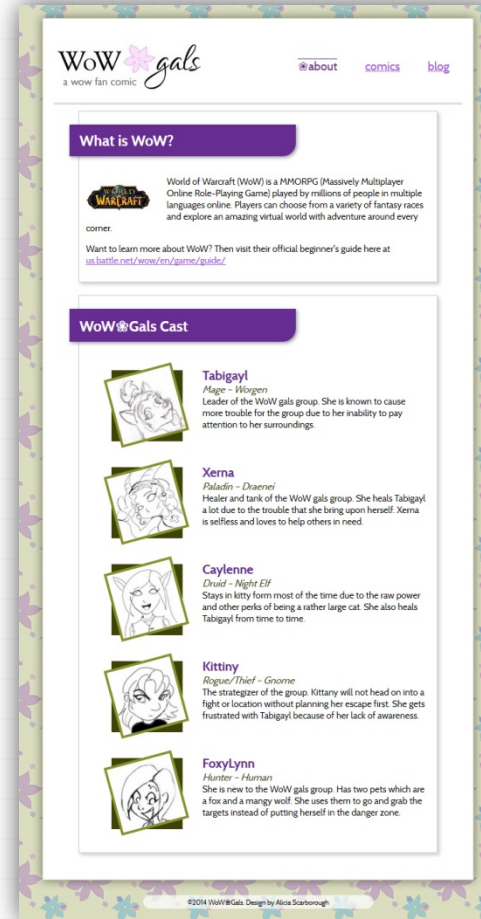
WoW gals
a wow fan comic

❀about comics blog

What is WoW?

WORLD OF WARCRAFT

World of Warcraft (WoW) is a MMORPG (Massively Multiplayer Online Role-Playing Game) played by millions of people in multiple languages online. Players can choose from a variety of fantasy races and explore an amazing virtual world with adventure around every corner.

Want to learn more about WoW? Then visit their official beginner's guide here at us.battle.net/wow/en/game/guide/

WoW❀Gals Cast

Tabigayl
Mage - Worgen
Leader of the WoW gals group. She is known to cause more trouble for the group due to her inability to pay attention to her surroundings.

Xerna
Paladin - Draenei
Healer and tank of the WoW gals group. She heals Tabigayl a lot due to the trouble that she bring upon herself. Xerna is selfless and loves to help others in need.

Caylenne
Druid - Night Elf
Stays in kitty form most of the time due to the raw power and other perks of being a rather large cat. She also heals Tabigayl from time to time.

Kittiny
Rogue/Thief - Gnome
The strategizer of the group. Kittany will not head on into a fight or location without planning her escape first. She gets frustrated with Tabigayl because of her lack of awareness.

FoxyLynn
Hunter - Human
She is new to the WoW gals group. Has two pets which are a fox and a mangy wolf. She uses them to go and grab the targets instead of putting herself in the danger zone.

©2014 WoW❀Gals. Design by Alicia Scarborough